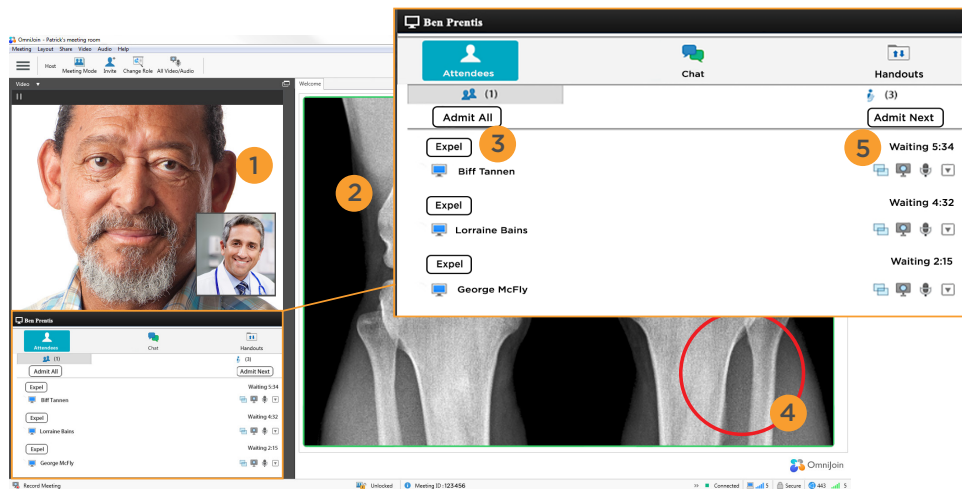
OmniJoin - Patrick's meeting room
Meeting Layout Share Video Audio Help
Host Meeting Mode Invite Change Role All Video/Audio
Video
Welcome

1
2

Ben Prentis
Attendees Chat Handouts
(1) (3)
Admit All Admit Next
Expel Waiting 5:34
Biff Tannen
Expel Waiting 4:32
Lorraine Bains
Expel Waiting 2:15
George McFly

Ben Prentis
Attendees
Chat
Handouts
(1)
(3)
Admit All
Admit Next
Expel
3
5
Waiting 5:34
Biff Tannen
Expel
Waiting 4:32
Lorraine Bains
Expel
Waiting 2:15
George McFly

4
OmniJoin

Record Meeting
Unlocked
Meeting ID : 123456
Connected
5
Secure
443
5